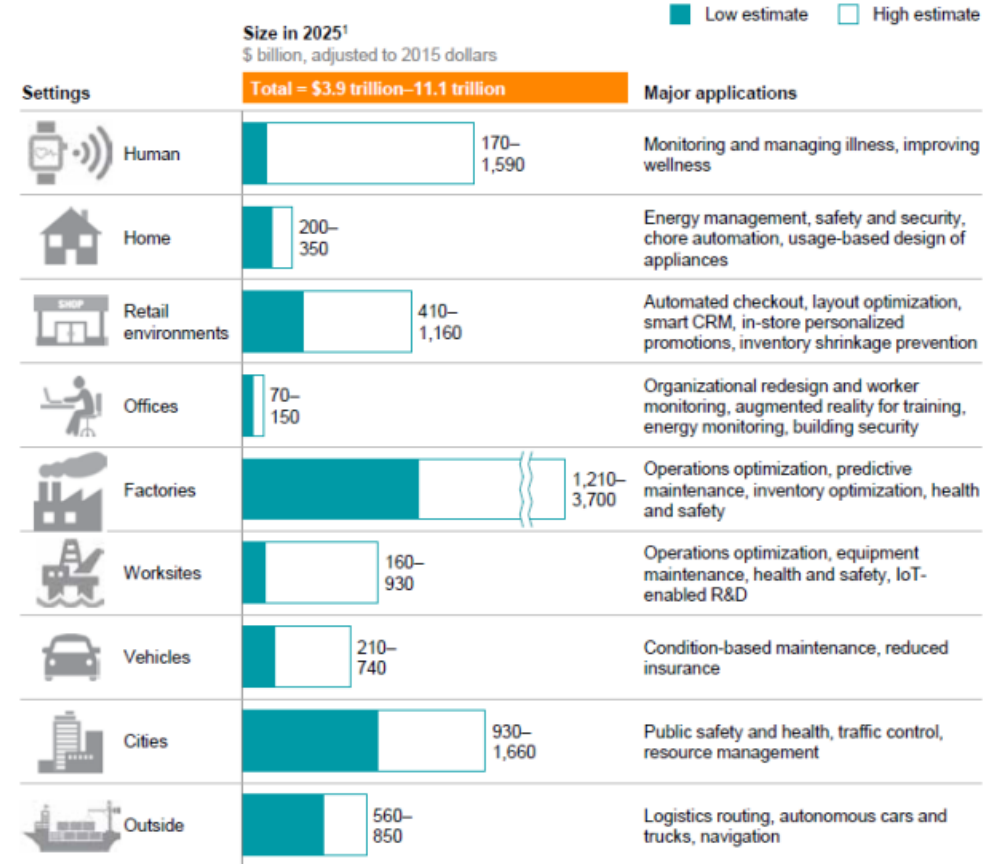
Low estimate High estimate

Size in 2025$^1$
$ billion, adjusted to 2015 dollars

Total = $3.9 trillion–11.1 trillion

| Settings | Size | Major applications |
|---|---|---|
| Human | 170–1,590 | Monitoring and managing illness, improving wellness |
| Home | 200–350 | Energy management, safety and security, chore automation, usage-based design of appliances |
| Retail environments | 410–1,160 | Automated checkout, layout optimization, smart CRM, in-store personalized promotions, inventory shrinkage prevention |
| Offices | 70–150 | Organizational redesign and worker monitoring, augmented reality for training, energy monitoring, building security |
| Factories | 1,210–3,700 | Operations optimization, predictive maintenance, inventory optimization, health and safety |
| Worksites | 160–930 | Operations optimization, equipment maintenance, health and safety, IoT-enabled R&D |
| Vehicles | 210–740 | Condition-based maintenance, reduced insurance |
| Cities | 930–1,660 | Public safety and health, traffic control, resource management |
| Outside | 560–850 | Logistics routing, autonomous cars and trucks, navigation |

SHOP